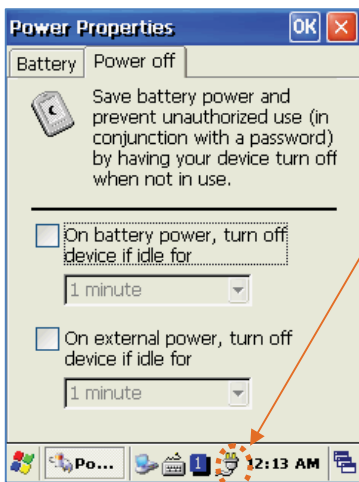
Power Properties

OK

Battery

Power off

Save battery power and prevent unauthorized use (in conjunction with a password) by having your device turn off when not in use.

On battery power, turn off device if idle for

1 minute

On external power, turn off device if idle for

1 minute

Po...

1

12:13 AM